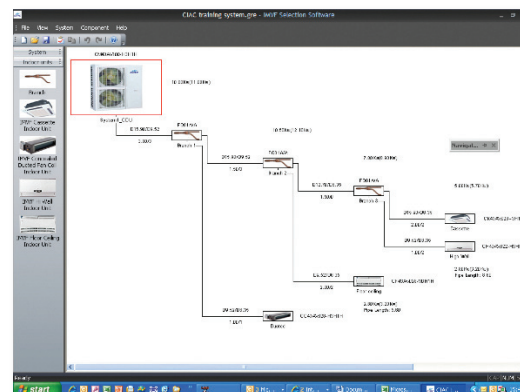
CIAC training system.gre - IMVF Selection Software

File View System Component Help

System

Indoor units

Branch

4WF Cassette Indoor Unit

MWF Concealed Ducted Fan Coil Indoor Unit

MWF Wall Indoor Unit

MWF Floor Ceiling Indoor Unit

CMV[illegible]

10.22kW(31.00kW)

System1_ODU

Branch 1

Branch 2

Branch 3

1.00(0)

5.60kW(5.70kW)

Cassette

High Wall

Floor ceiling

Branch

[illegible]

Floor Length: 5.00

Pipe Length: 5.00

Ready

start